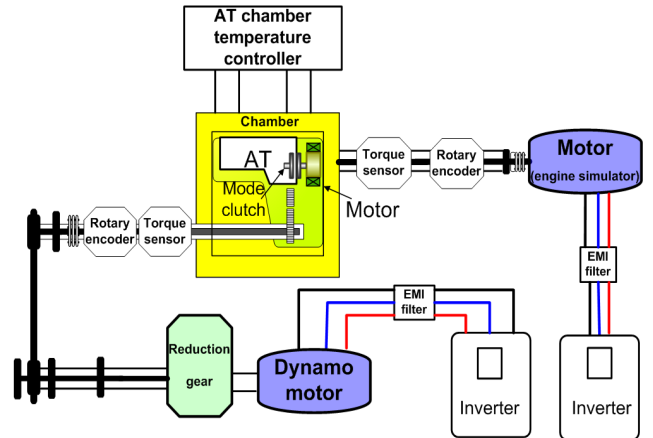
AT chamber temperature controller

Chamber

AT

Mode clutch

Motor

Torque sensor

Rotary encoder

Motor
(engine simulator)

EMI filter

Rotary encoder

Torque sensor

EMI filter

Reduction gear

Dynamo motor

Inverter

Inverter